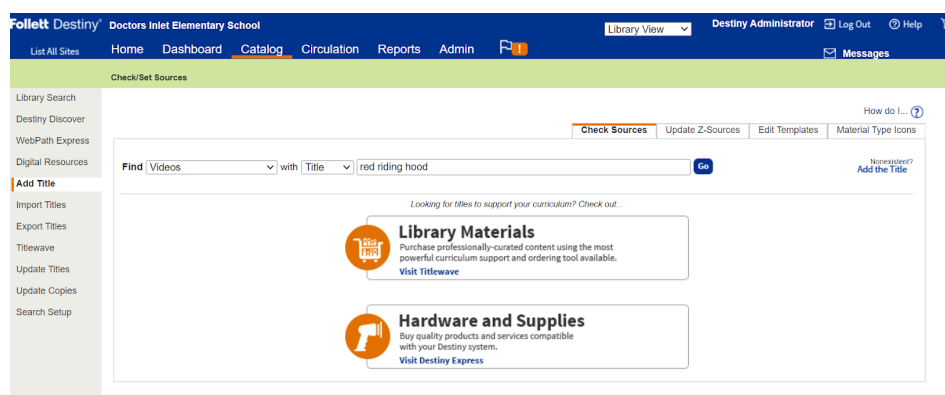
Follett Destiny® Doctors Inlet Elementary School
Library View
Destiny Administrator Log Out Help
List All Sites
Home Dashboard Catalog Circulation Reports Admin
!
Messages
Check/Set Sources
Library Search
Destiny Discover
WebPath Express
Digital Resources
Add Title
Import Titles
Export Titles
Titlewave
Update Titles
Update Copies
Search Setup
How do I...
Check Sources Update Z-Sources Edit Templates Material Type Icons
Find Videos with Title red riding hood Go
Nonexistent?
Add the Title
Looking for titles to support your curriculum? Check out...
Library Materials
Purchase professionally-curated content using the most powerful curriculum support and ordering tool available.
Visit Titlewave
Hardware and Supplies
Buy quality products and services compatible with your Destiny system.
Visit Destiny Express